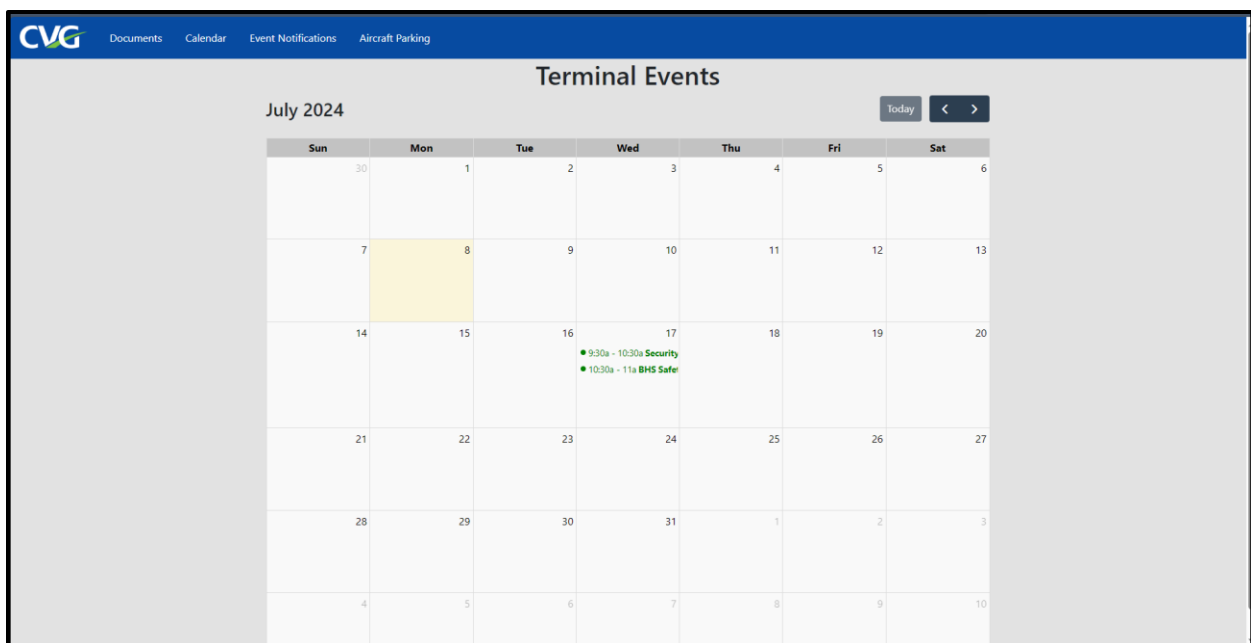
CVG Documents Calendar Event Notifications Aircraft Parking

Terminal Events

July 2024

Today < >

| Sun | Mon | Tue | Wed | Thu | Fri | Sat |
|---|---|---|---|---|---|---|
| 30 | 1 | 2 | 3 | 4 | 5 | 6 |
| 7 | 8 | 9 | 10 | 11 | 12 | 13 |
| 14 | 15 | 16 | 17 • 9:30a - 10:30a Security • 10:30a - 11a BHS Safe | 18 | 19 | 20 |
| 21 | 22 | 23 | 24 | 25 | 26 | 27 |
| 28 | 29 | 30 | 31 | 1 | 2 | 3 |
| 4 | 5 | 6 | 7 | 8 | 9 | 10 |